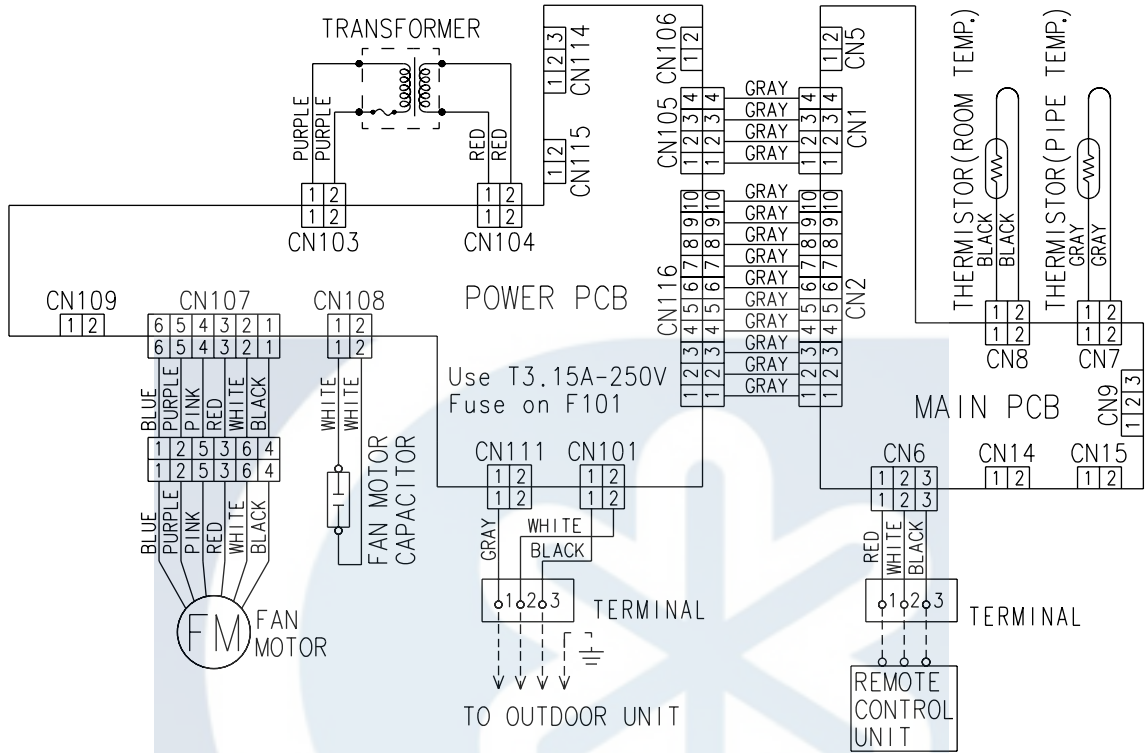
TRANSFORMER

PURPLE
PURPLE

RED
RED

1 2
1 2
CN103

1 2
1 2
CN104

1 2 3
CN114

1 2
CN115

1 2
CN106

1 2 3 4
1 2 3 4
CN105

GRAY
GRAY
GRAY
GRAY

1 2 3 4
1 2 3 4
CN1

1 2
CN5

THERMISTOR(ROOM TEMP.)
BLACK
BLACK

THERMISTOR(PIPE TEMP.)
GRAY
GRAY

CN116
1 2 3 4 5 6 7 8 9 10
1 2 3 4 5 6 7 8 9 10

GRAY
GRAY
GRAY
GRAY
GRAY
GRAY
GRAY
GRAY
GRAY
GRAY

1 2 3 4 5 6 7 8 9 10
1 2 3 4 5 6 7 8 9 10
CN2

POWER PCB

CN109
1 2

CN107
6 5 4 3 2 1
6 5 4 3 2 1

CN108
1 2
1 2

1 2
1 2
CN8

1 2
1 2
CN7

BLUE
PURPLE
PINK
RED
WHITE
BLACK

1 2 5 3 6 4
1 2 5 3 6 4

WHITE
WHITE

Use T3.15A-250V
Fuse on F101

MAIN PCB

CN9
1 2 3

CN111
1 2
1 2

CN101
1 2
1 2

CN6
1 2 3
1 2 3

CN14
1 2

CN15
1 2

FAN MOTOR
CAPACITOR

BLUE
PURPLE
PINK
RED
WHITE
BLACK

GRAY
WHITE
BLACK

RED
WHITE
BLACK

FM
FAN
MOTOR

1 2 3
TERMINAL

1 2 3
TERMINAL

TO OUTDOOR UNIT

REMOTE
CONTROL
UNIT